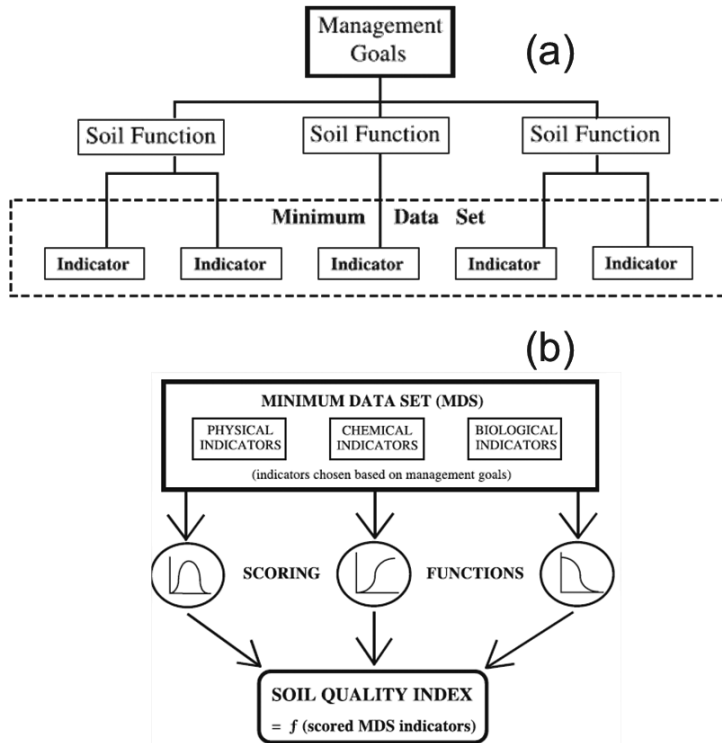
Management Goals

(a)

Soil Function

Soil Function

Soil Function

Minimum Data Set

Indicator

Indicator

Indicator

Indicator

Indicator

(b)

MINIMUM DATA SET (MDS)

PHYSICAL INDICATORS

CHEMICAL INDICATORS

BIOLOGICAL INDICATORS

(indicators chosen based on management goals)

SCORING

FUNCTIONS

SOIL QUALITY INDEX

= $f$ (scored MDS indicators)